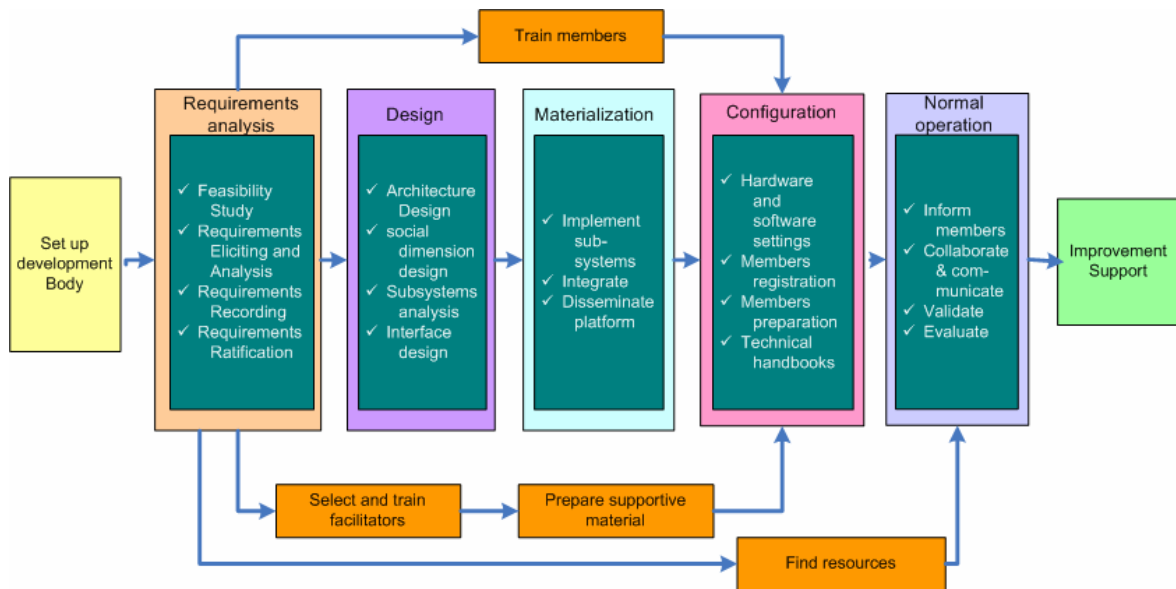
Train members

Set up development Body

Requirements analysis

✓ Feasibility Study
✓ Requirements Eliciting and Analysis
✓ Requirements Recording
✓ Requirements Ratification

Design

✓ Architecture Design
✓ social dimension design
✓ Subsystems analysis
✓ Interface design

Materialization

✓ Implement sub-systems
✓ Integrate
✓ Disseminate platform

Configuration

✓ Hardware and software settings
✓ Members registration
✓ Members preparation
✓ Technical handbooks

Normal operation

✓ Inform members
✓ Collaborate & com-municate
✓ Validate
✓ Evaluate

Improvement Support

Select and train facilitators

Prepare supportive material

Find resources